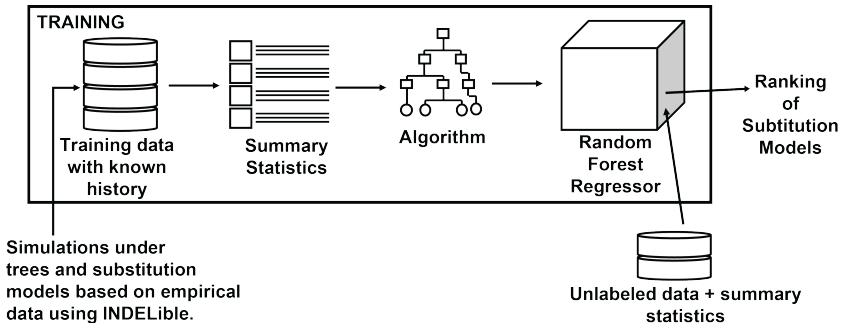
TRAINING

Training data with known history

Summary Statistics

Algorithm

Random Forest Regressor

Ranking of Subtitution Models

Simulations under trees and substitution models based on empirical data using INDELible.

Unlabeled data + summary statistics